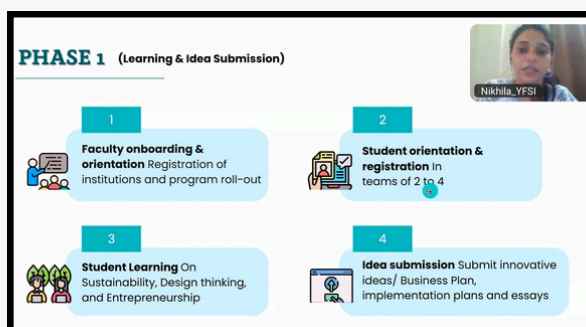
PHASE 1 (Learning & Idea Submission)

Nikhila_YFSI

1

Faculty onboarding & orientation Registration of institutions and program roll-out

2

Student orientation & registration In teams of 2 to 4

3

Student Learning On Sustainability, Design thinking, and Entrepreneurship

4

Idea submission Submit innovative ideas/ Business Plan, implementation plans and essays